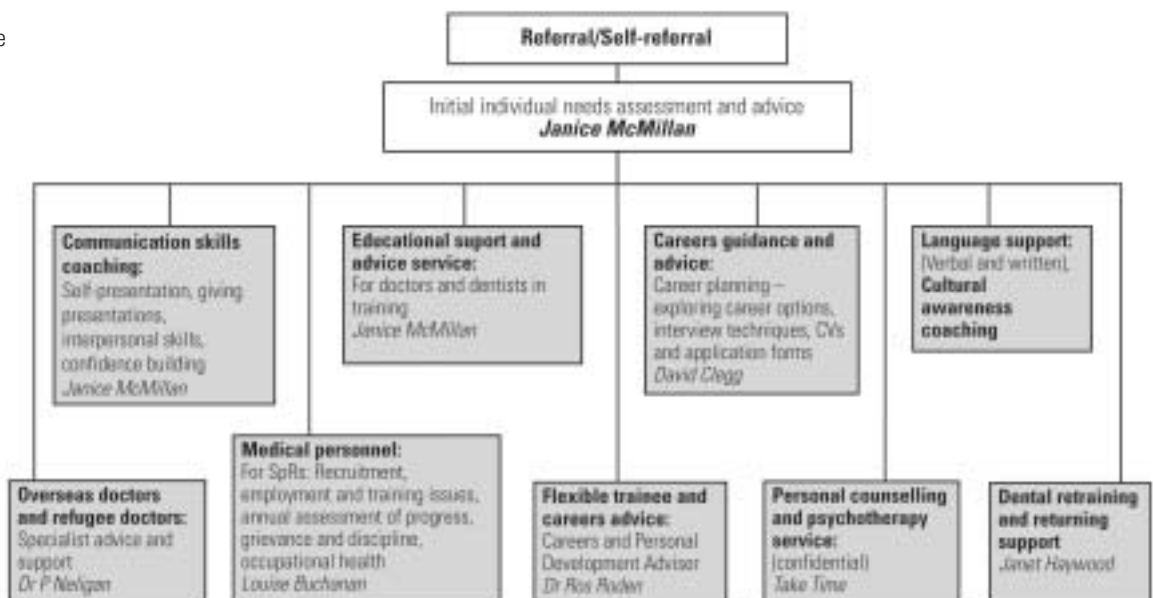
e

Referral/Self-referral

Initial individual needs assessment and advice
Janice McMillan

Communication skills coaching:
Self-presentation, giving presentations, interpersonal skills, confidence building
Janice McMillan

Educational suport and advice service:
For doctors and dentists in training
Janice McMillan

Careers guidance and advice:
Career planning – exploring career options, interview techniques, CVs and application forms
David Clegg

Language support:
(Verbal and written),
Cultural awareness coaching

Overseas doctors and refugee doctors:
Specialist advice and support
Dr P Neligan

Medical personnel:
For SpRs: Recruitment, employment and training issues, annual assessment of progress, grievance and discipline, occupational health
Louise Buchanan

Flexible trainee and careers advice:
Careers and Personal Development Adviser
Dr Ros Roden

Personal counselling and psychotherapy service:
(confidential)
Take Time

Dental retraining and returning support
Janet Haywood